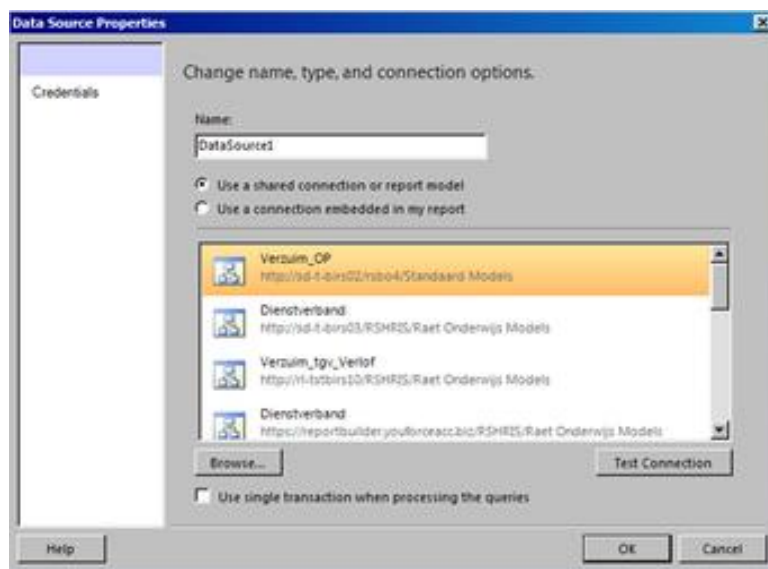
Data Source Properties

Credentials

Change name, type, and connection options.

Name:

DataSource1

Use a shared connection or report model

Use a connection embedded in my report

Verzuim_OP
http://sd-t-birs02/rsbo4/Standaard Models

Dienstverband
http://sd-t-birs03/RSHRIS/Raet Onderwijs Models

Verzuim_tgv_Verlof
http://rl-tstbirs10/RSHRIS/Raet Onderwijs Models

Dienstverband
https://reportbuilder.youforceacc.biz/RSHRIS/Raet Onderwijs Models

Browse...

Test Connection

Use single transaction when processing the queries

Help

OK

Cancel